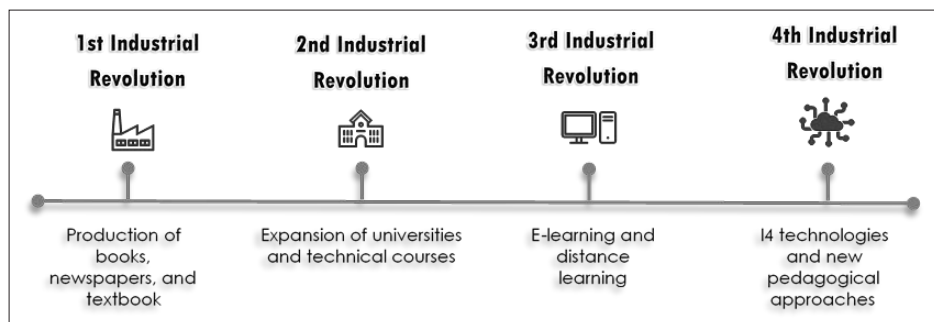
1st Industrial Revolution

2nd Industrial Revolution

3rd Industrial Revolution

4th Industrial Revolution

Production of books, newspapers, and textbook

Expansion of universities and technical courses

E-learning and distance learning

I4 technologies and new pedagogical approaches